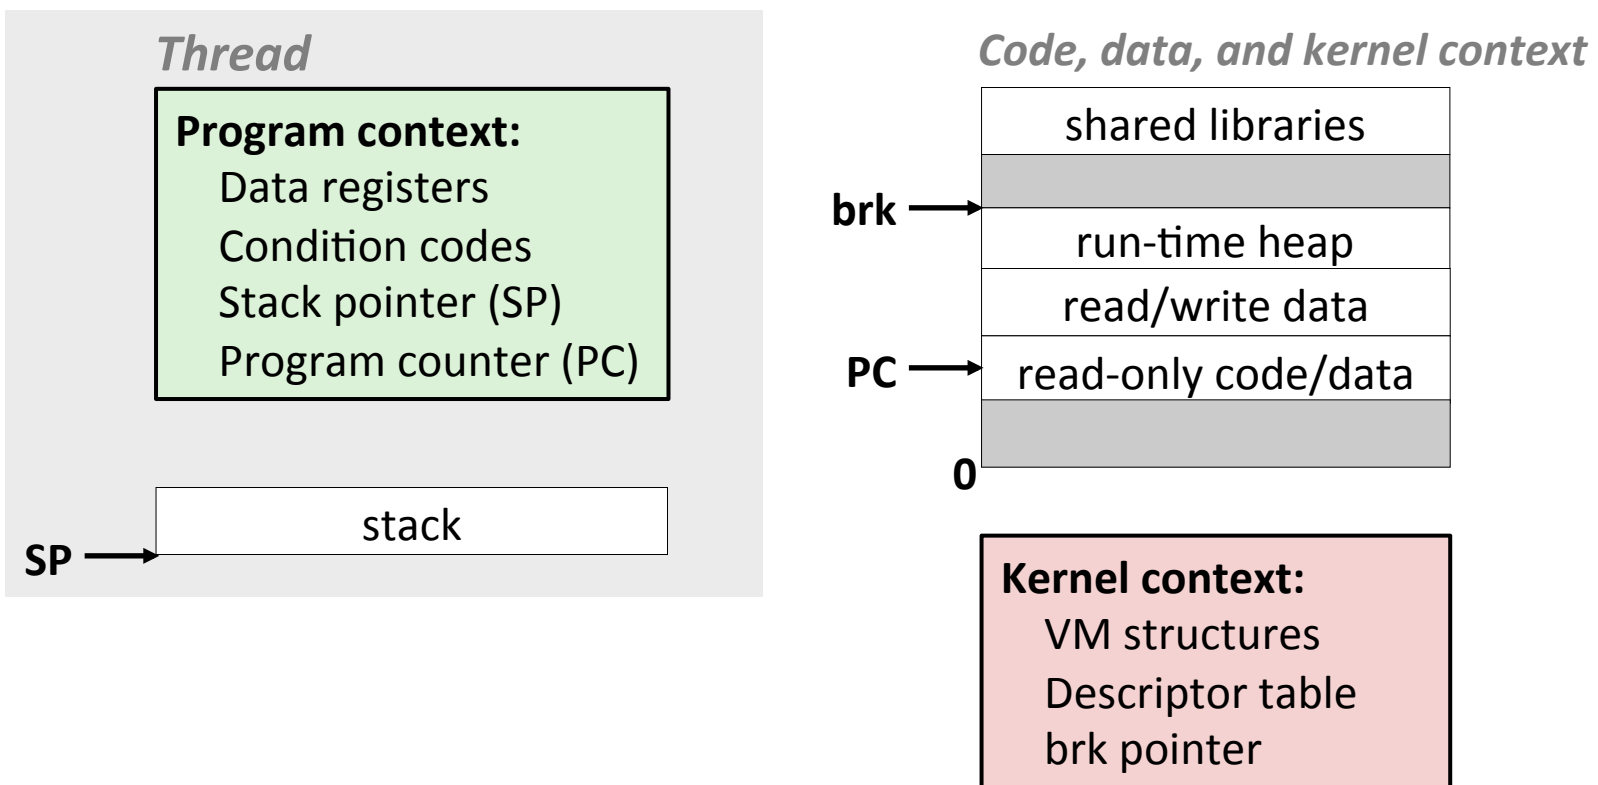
Thread

Program context:
Data registers
Condition codes
Stack pointer (SP)
Program counter (PC)

stack

SP

Code, data, and kernel context

shared libraries

brk

run-time heap

read/write data

PC

read-only code/data

0

Kernel context:
VM structures
Descriptor table
brk pointer